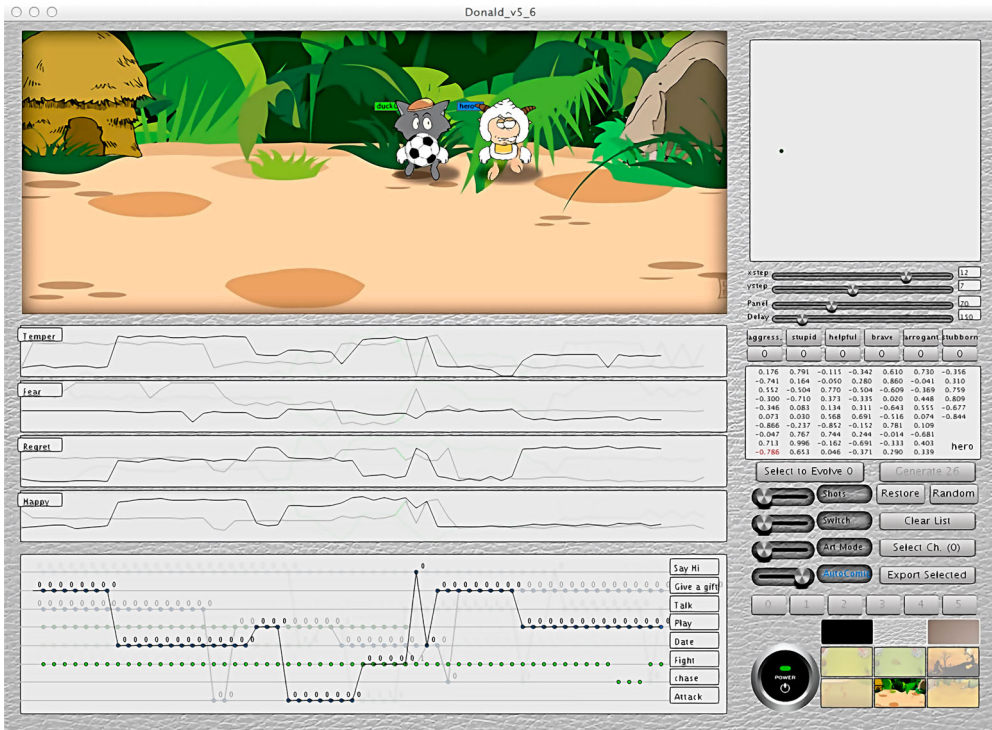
Donald_v5_6

duck

hero

xstep 12
ystep 7
Panel 70
Delay 150

Temper

Fear

Regret

Happy

| aggress. | stupid | helpful | brave | arrogant | stubborn |
|---|---|---|---|---|---|
| 0 | 0 | 0 | 0 | 0 | 0 |

| 0.176 | 0.791 | -0.115 | -0.342 | 0.610 | 0.730 | -0.356 |
|---|---|---|---|---|---|---|
| -0.741 | 0.164 | -0.050 | 0.280 | 0.860 | -0.041 | 0.310 |
| 0.552 | -0.504 | 0.770 | -0.504 | -0.609 | -0.369 | 0.759 |
| -0.300 | -0.710 | 0.373 | -0.335 | 0.020 | 0.448 | 0.809 |
| -0.346 | 0.083 | 0.134 | 0.311 | -0.643 | 0.555 | -0.677 |
| 0.073 | 0.030 | 0.568 | 0.691 | -0.516 | 0.074 | -0.844 |
| -0.866 | -0.237 | -0.852 | -0.152 | 0.781 | 0.109 | |
| -0.047 | 0.767 | 0.744 | 0.244 | -0.014 | -0.681 | |
| 0.713 | 0.996 | -0.162 | -0.691 | -0.333 | 0.403 | |
| -0.786 | 0.653 | 0.046 | -0.371 | 0.290 | 0.339 | |

hero

Select to Evolve 0
Generate 26
Shots
Restore
Random
Switch
Clear List
Art Mode
Select Ch. (0)
AutoComb
Export Selected

0 1 2 3 4 5

POWER

0 0 0 0 0 0 0 0 0 0 0 0 0 0 0 0 0 0 0 0 0 0 0 0 0 0 0 0

Say Hi
Give a gift
Talk
Play
Date
Fight
chase
Attack